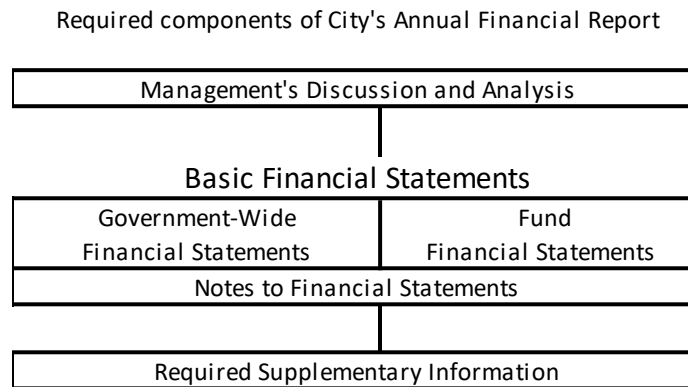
Required components of City's Annual Financial Report

Management's Discussion and Analysis

Basic Financial Statements

Government-Wide Financial Statements

Fund Financial Statements

Notes to Financial Statements

Required Supplementary Information